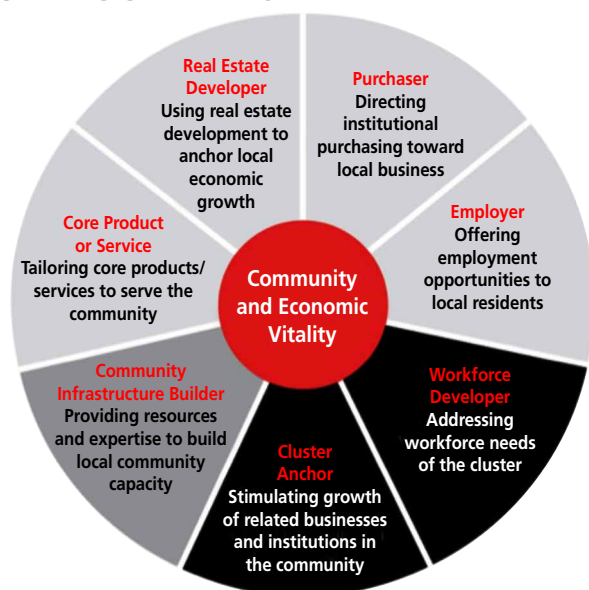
Real Estate Developer
Using real estate development to anchor local economic growth

Purchaser
Directing institutional purchasing toward local business

Employer
Offering employment opportunities to local residents

Workforce Developer
Addressing workforce needs of the cluster

Cluster Anchor
Stimulating growth of related businesses and institutions in the community

Community Infrastructure Builder
Providing resources and expertise to build local community capacity

Core Product or Service
Tailoring core products/ services to serve the community

Community and Economic Vitality